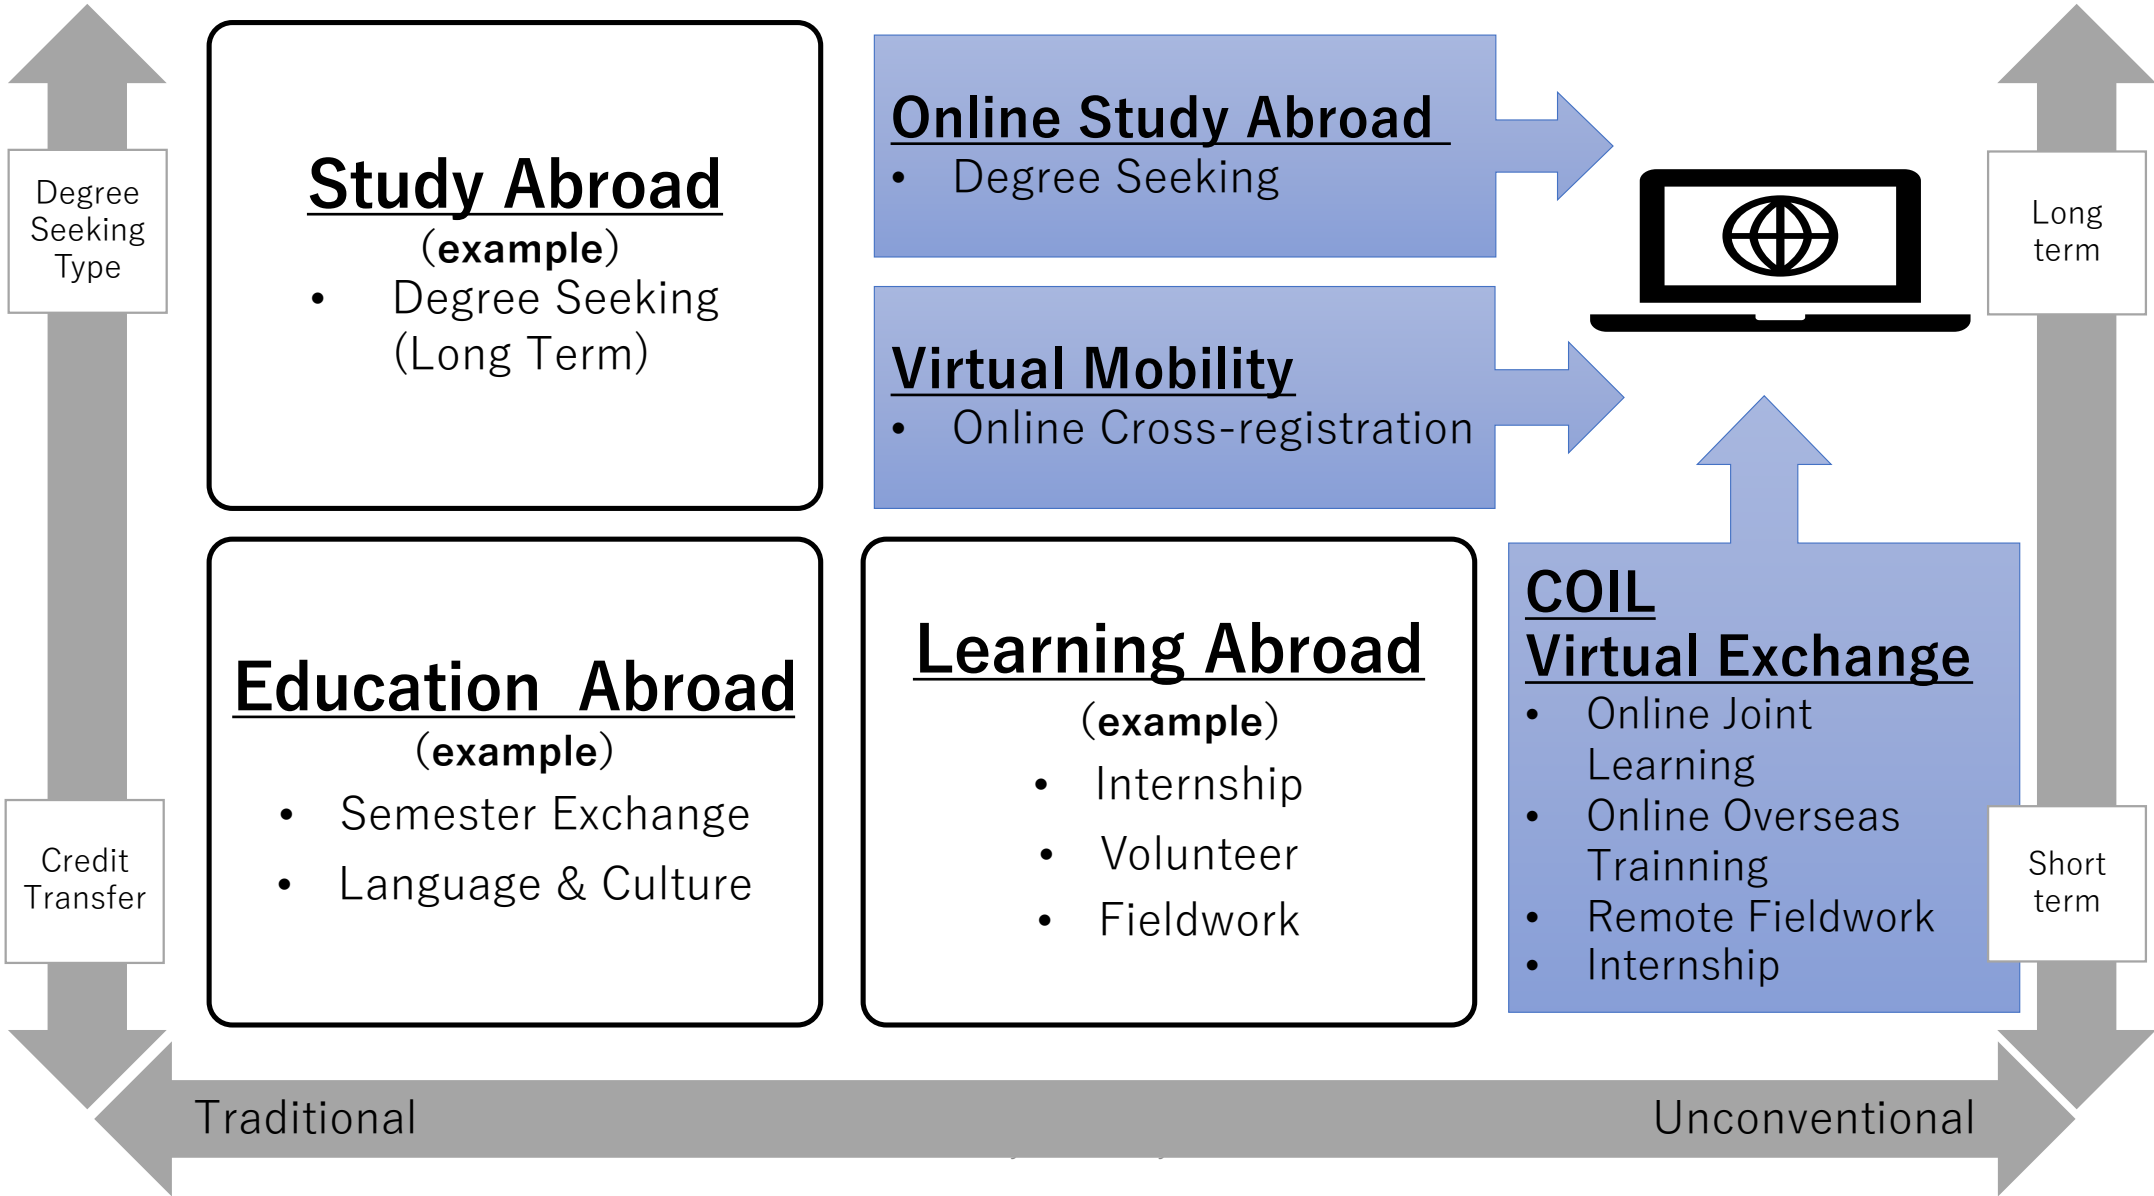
Degree Seeking Type

Credit Transfer

Study Abroad
(example)
• Degree Seeking (Long Term)

Online Study Abroad
• Degree Seeking

Virtual Mobility
• Online Cross-registration

Long term

Education Abroad
(example)
• Semester Exchange
• Language & Culture

Learning Abroad
(example)
• Internship
• Volunteer
• Fieldwork

COIL
Virtual Exchange
• Online Joint Learning
• Online Overseas Trainning
• Remote Fieldwork
• Internship

Short term

Traditional

Unconventional